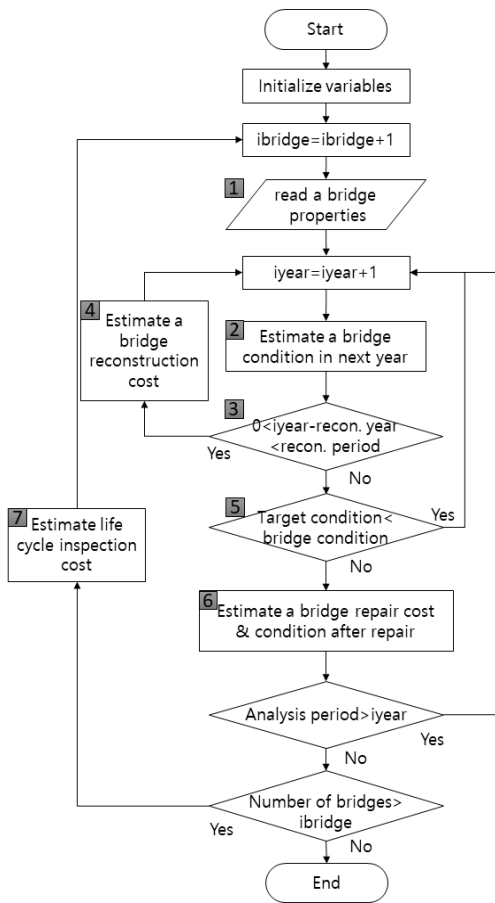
Start

Initialize variables

ibridge=ibridge+1

1 read a bridge properties

iyear=iyear+1

4 Estimate a bridge reconstruction cost

2 Estimate a bridge condition in next year

3 0<iyear-recon. year <recon. period

Yes

No

5 Target condition< bridge condition

Yes

No

7 Estimate life cycle inspection cost

6 Estimate a bridge repair cost & condition after repair

Analysis period>iyear

Yes

No

Number of bridges> ibridge

Yes

No

End